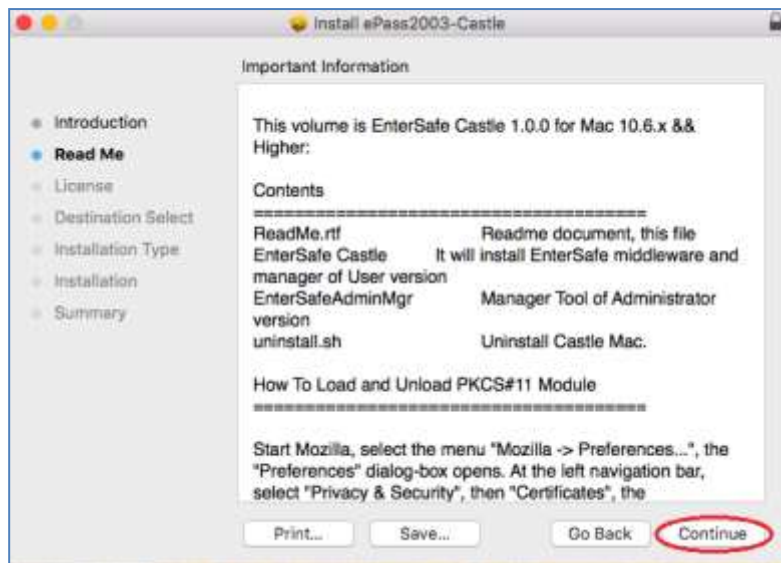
Install ePass2003-Castle

Important Information

Introduction
Read Me
License
Destination Select
Installation Type
Installation
Summary

This volume is EnterSafe Castle 1.0.0 for Mac 10.6.x && Higher:

Contents
========================================
ReadMe.rtf Readme document, this file
EnterSafe Castle It will install EnterSafe middleware and manager of User version
EnterSafeAdminMgr Manager Tool of Administrator version
uninstall.sh Uninstall Castle Mac.

How To Load and Unload PKCS#11 Module
========================================

Start Mozilla, select the menu "Mozilla -> Preferences...", the "Preferences" dialog-box opens. At the left navigation bar, select "Privacy & Security", then "Certificates", the

Print... Save... Go Back Continue